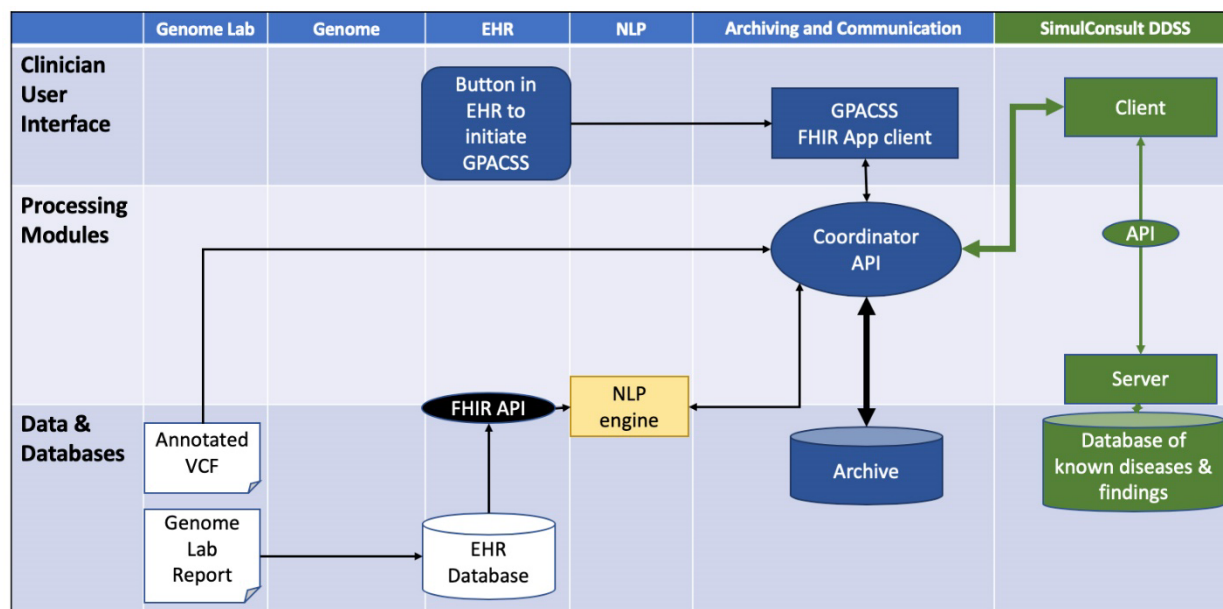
| | Genome Lab | Genome | EHR | NLP | Archiving and Communication | SimulConsult DDSS |
|---|---|---|---|---|---|---|
| Clinician User Interface | | | Button in EHR to initiate GPACSS | | GPACSS FHIR App client | Client |
| Processing Modules | | | | | Coordinator API | API |
| Data & Databases | Annotated VCF | | FHIR API | NLP engine | Archive | Server |
| | Genome Lab Report | | EHR Database | | | Database of known diseases & findings |